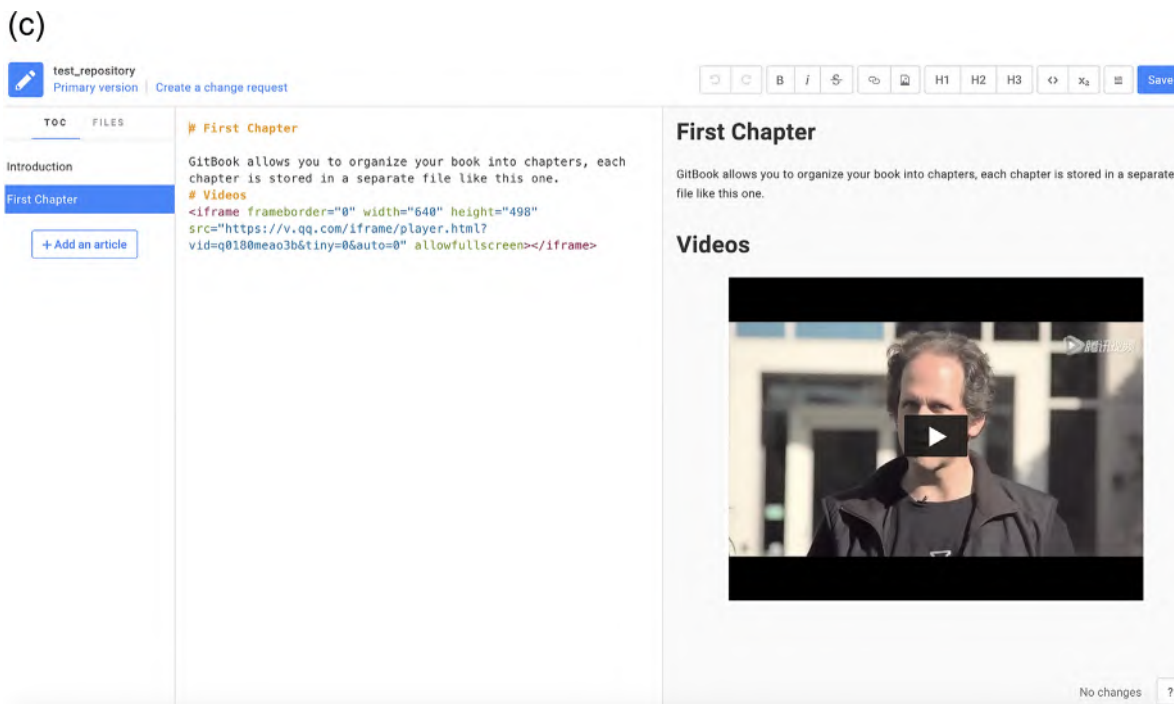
(c)

test_repository
Primary version | Create a change request

B i H1 H2 H3 <> $x_2$ Save

TOC FILES

Introduction

First Chapter

+ Add an article

# First Chapter

GitBook allows you to organize your book into chapters, each chapter is stored in a separate file like this one.
# Videos
<iframe frameborder="0" width="640" height="498" src="https://v.qq.com/iframe/player.html?vid=q0180meao3b&tiny=0&auto=0" allowfullscreen></iframe>

First Chapter

GitBook allows you to organize your book into chapters, each chapter is stored in a separate file like this one.

Videos

腾讯视频

No changes ?